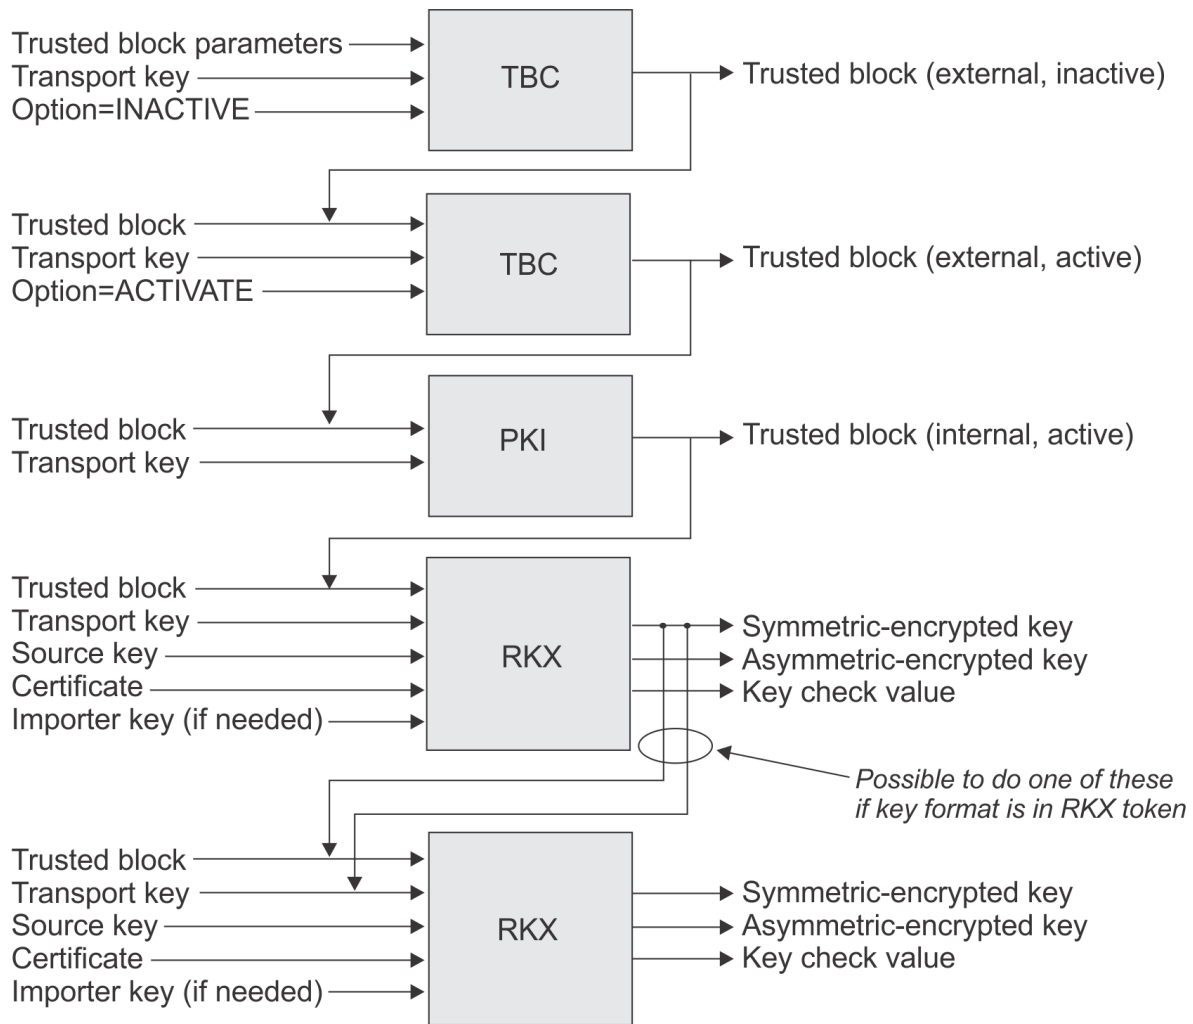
Trusted block parameters
Transport key
Option=INACTIVE

TBC

Trusted block (external, inactive)

Trusted block
Transport key
Option=ACTIVATE

TBC

Trusted block (external, active)

Trusted block
Transport key

PKI

Trusted block (internal, active)

Trusted block
Transport key
Source key
Certificate
Importer key (if needed)

RKX

Symmetric-encrypted key
Asymmetric-encrypted key
Key check value

Possible to do one of these if key format is in RKX token

Trusted block
Transport key
Source key
Certificate
Importer key (if needed)

RKX

Symmetric-encrypted key
Asymmetric-encrypted key
Key check value